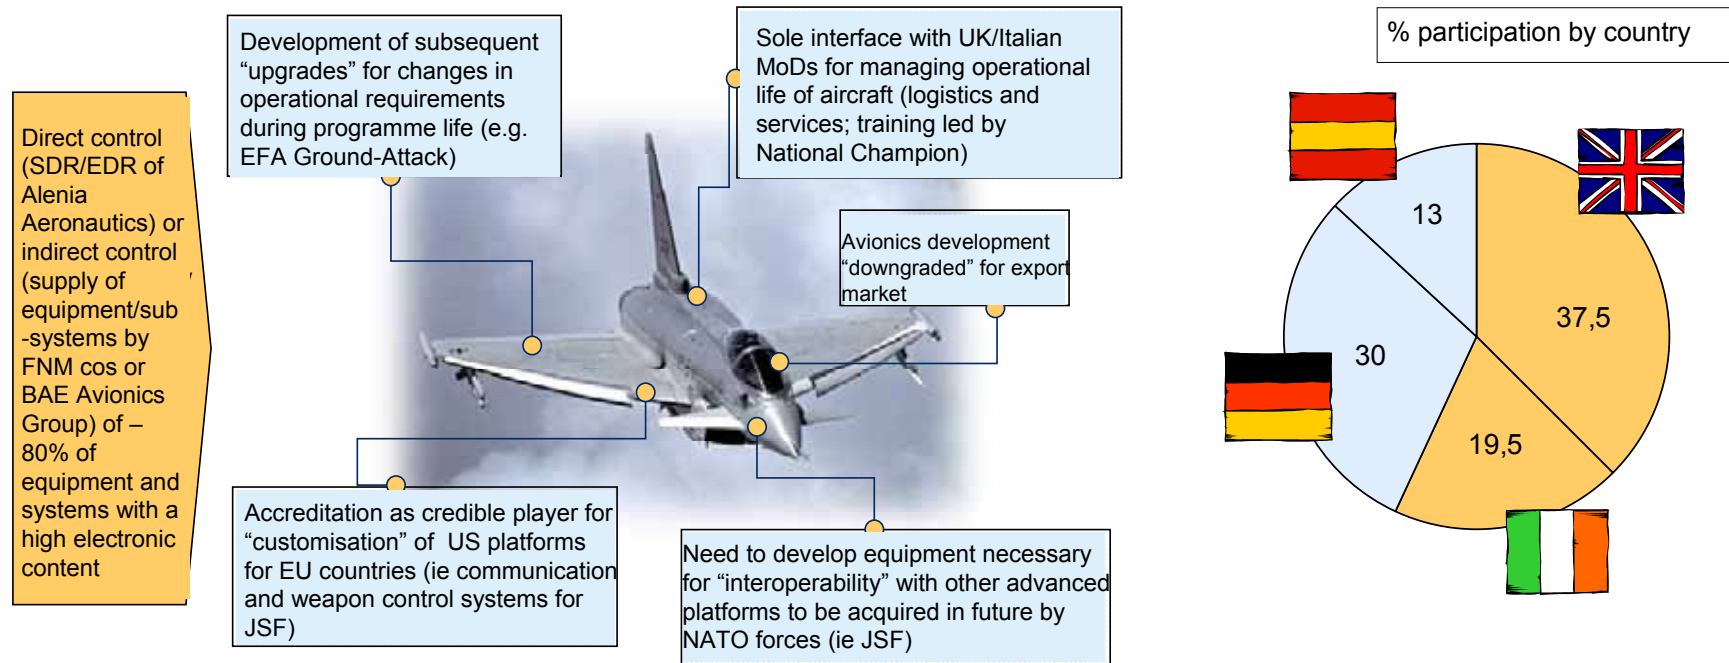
Direct control (SDR/EDR of Alenia Aeronautics) or indirect control (supply of equipment/sub-systems by FNM cos or BAE Avionics Group) of – 80% of equipment and systems with a high electronic content

Development of subsequent "upgrades" for changes in operational requirements during programme life (e.g. EFA Ground-Attack)

Sole interface with UK/Italian MoDs for managing operational life of aircraft (logistics and services; training led by National Champion)

Avionics development "downgraded" for export market

Accreditation as credible player for "customisation" of US platforms for EU countries (ie communication and weapon control systems for JSF)

Need to develop equipment necessary for "interoperability" with other advanced platforms to be acquired in future by NATO forces (ie JSF)

% participation by country

13

37,5

30

19,5